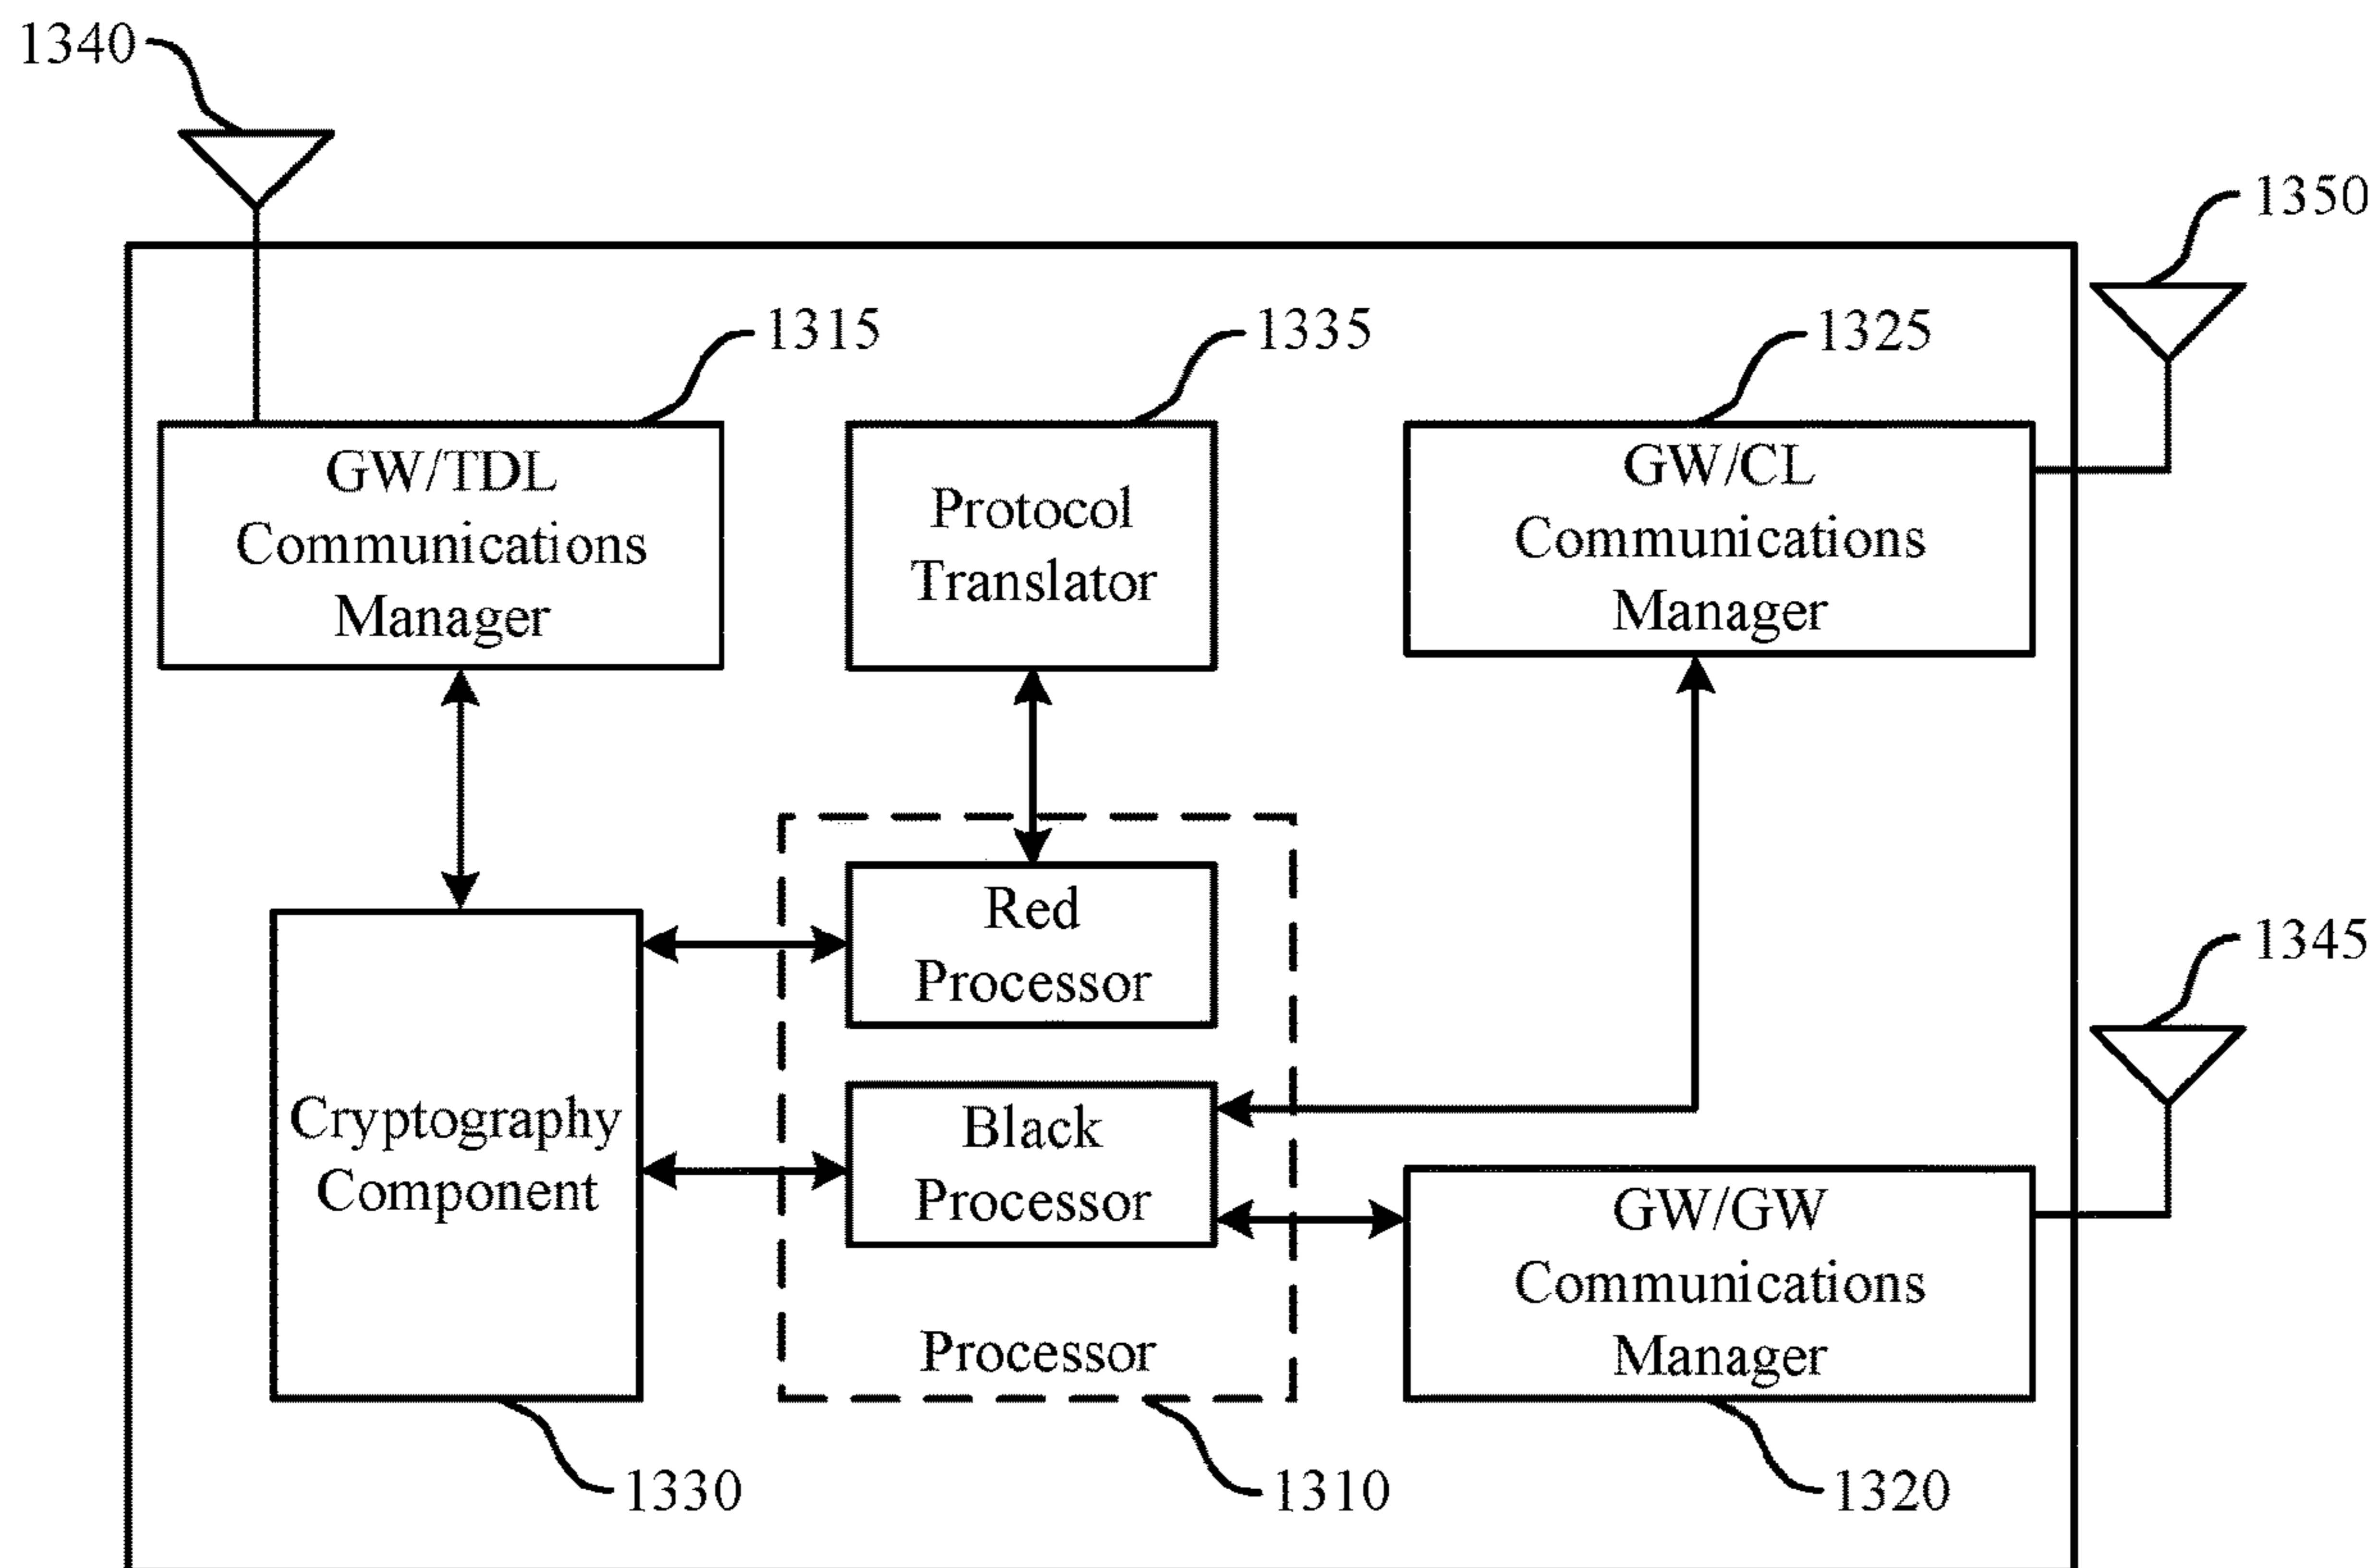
1340

1350

1315

1335

1325

GW/TDL Communications Manager

Protocol Translator

GW/CL Communications Manager

Red Processor

1345

Cryptography Component

Black Processor

GW/GW Communications Manager

Processor

1330

1310

1320